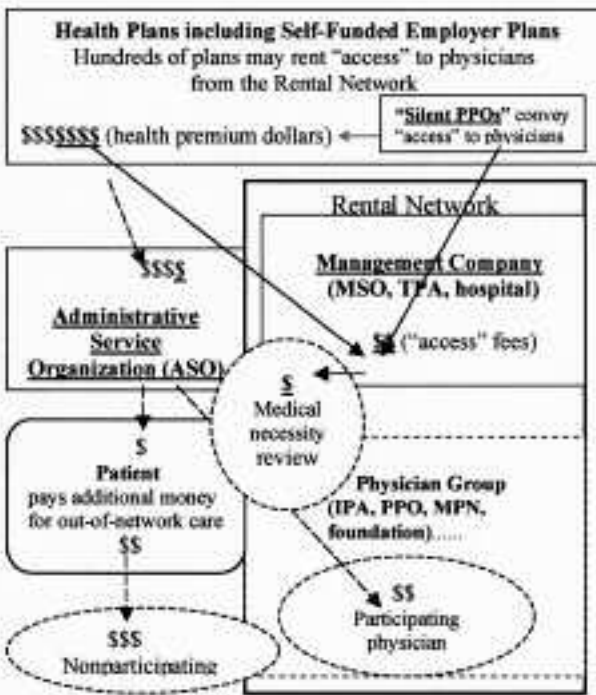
**Health Plans including Self-Funded Employer Plans**
Hundreds of plans may rent "access" to physicians from the Rental Network

$$$$$$$ (health premium dollars)

**"Silent PPOs"** convey "access" to physicians

Rental Network

**Management Company (MSO, TPA, hospital)**

$$ ("access" fees)

$$$$

**Administrative Service Organization (ASO)**

$
Medical necessity review

$
**Patient**
pays additional money for out-of-network care
$$

**Physician Group (IPA, PPO, MPN, foundation)**.....

$$
Participating physician

$$$
Nonparticipating